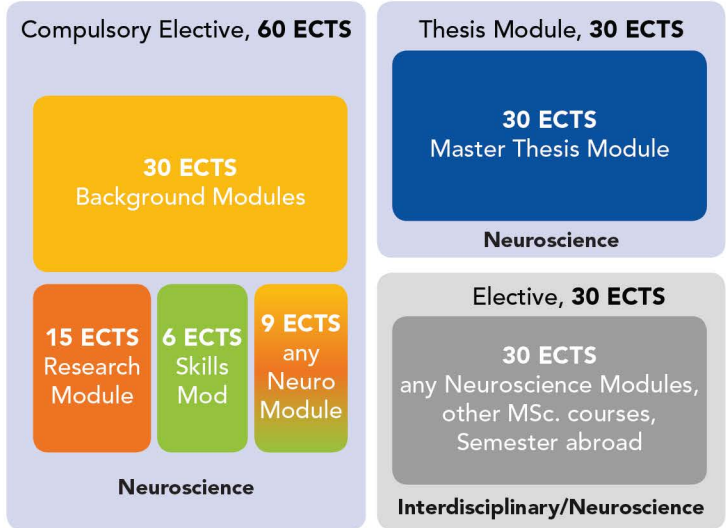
Compulsory Elective, **60 ECTS**

**30 ECTS**
Background Modules

**15 ECTS**
Research Module

**6 ECTS**
Skills Mod

**9 ECTS**
any Neuro Module

**Neuroscience**

Thesis Module, **30 ECTS**

**30 ECTS**
Master Thesis Module

**Neuroscience**

Elective, **30 ECTS**

**30 ECTS**
any Neuroscience Modules, other MSc. courses, Semester abroad

**Interdisciplinary/Neuroscience**